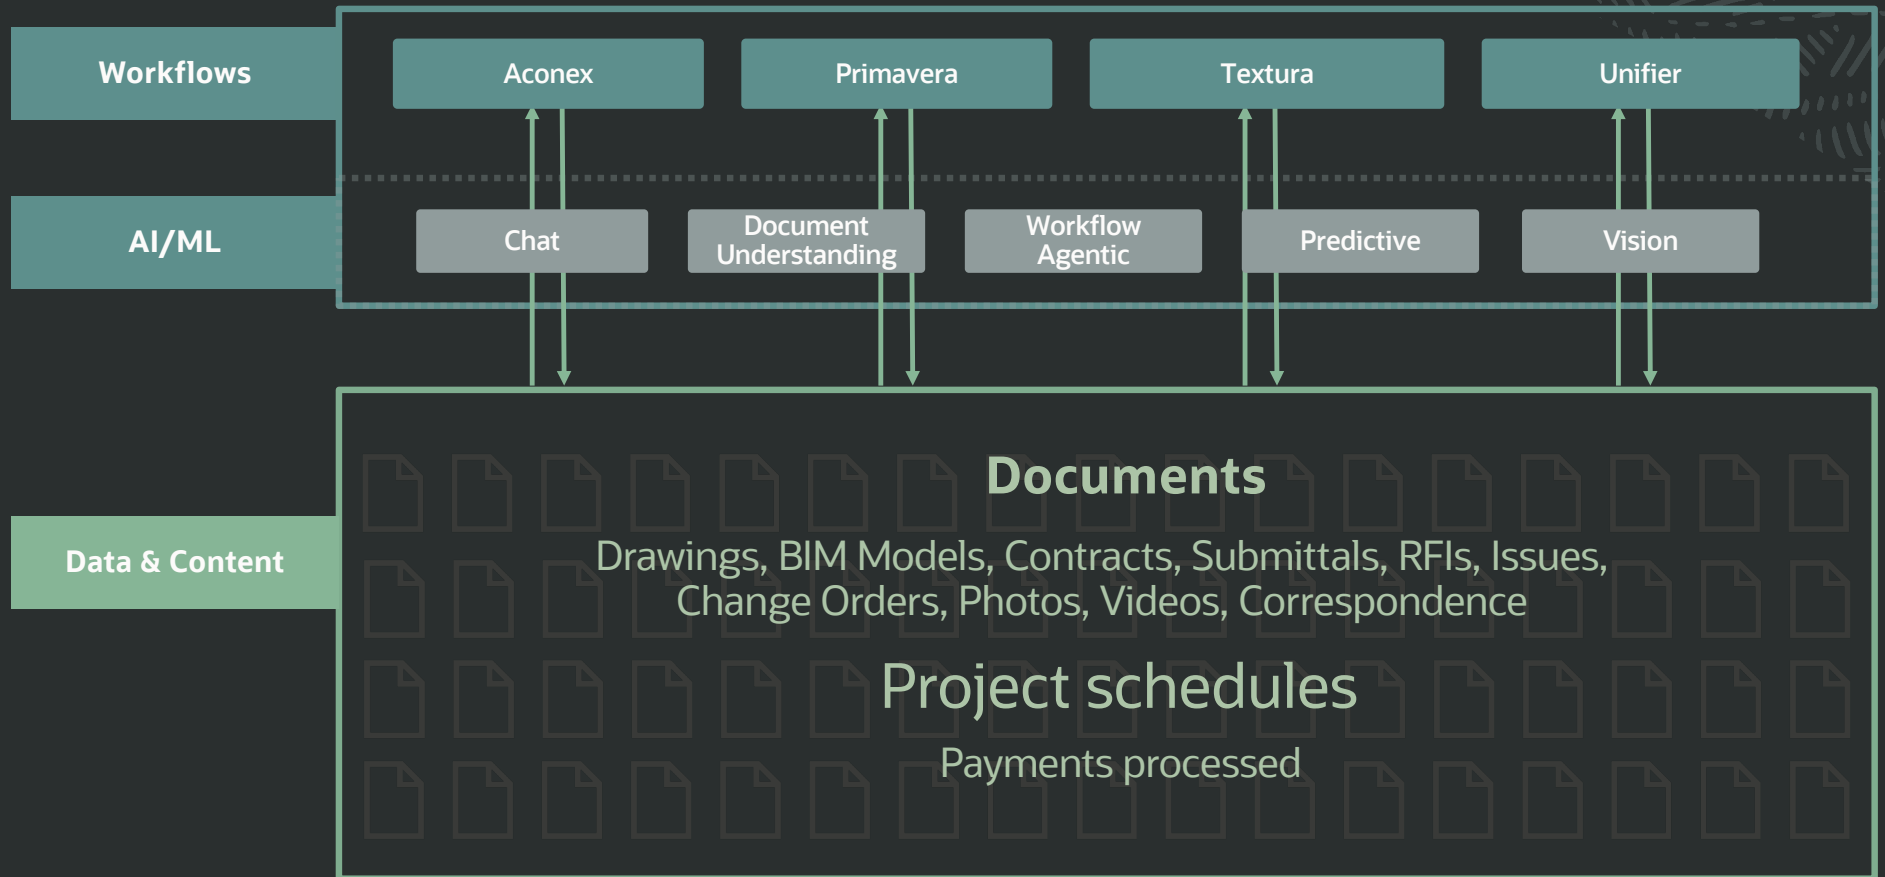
Workflows

Aconex

Primavera

Textura

Unifier

AI/ML

Chat

Document Understanding

Workflow Agentic

Predictive

Vision

Data & Content

Documents

Drawings, BIM Models, Contracts, Submittals, RFIs, Issues, Change Orders, Photos, Videos, Correspondence

Project schedules

Payments processed